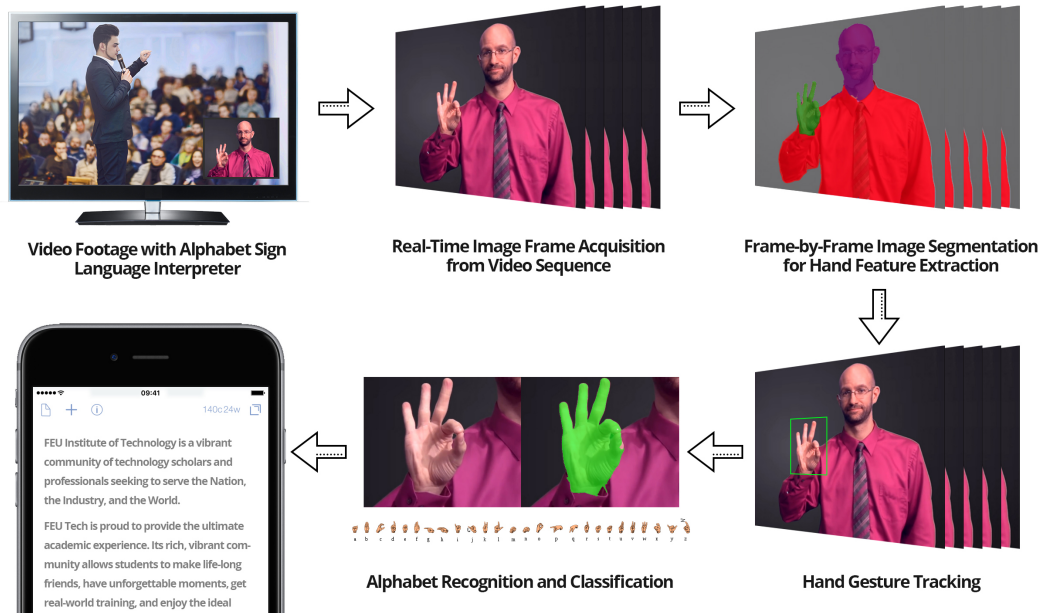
Video Footage with Alphabet Sign Language Interpreter

Real-Time Image Frame Acquisition from Video Sequence

Frame-by-Frame Image Segmentation for Hand Feature Extraction

09:41

140c 24w

FEU Institute of Technology is a vibrant community of technology scholars and professionals seeking to serve the Nation, the Industry, and the World.

FEU Tech is proud to provide the ultimate academic experience. Its rich, vibrant community allows students to make life-long friends, have unforgettable moments, get real-world training, and enjoy the ideal

a b c d e f g h i j k l m n o p q r s t u v w x y z

Alphabet Recognition and Classification

Hand Gesture Tracking